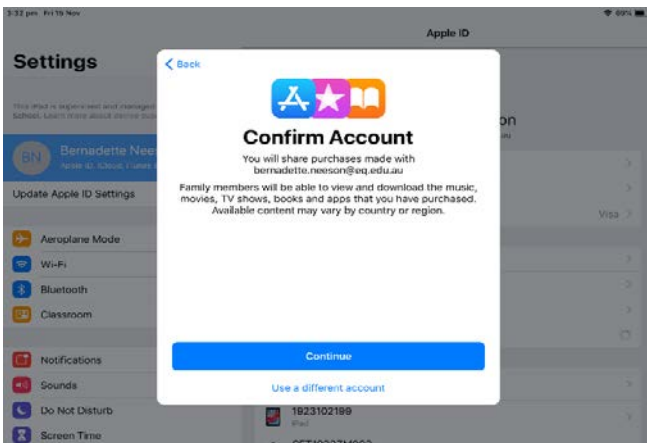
3:32 pm Fri 15 Nov

Settings

This iPad is supervised and managed by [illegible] School. Learn more about device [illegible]

BN Bernadette Nee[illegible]
Apple ID, iCloud, iTunes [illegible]

Update Apple ID Settings

Aeroplane Mode
Wi-Fi
Bluetooth
Classroom

Notifications
Sounds
Do Not Disturb
Screen Time

Apple ID

< Back

Confirm Account

You will share purchases made with bernadette.neeson@eq.edu.au

Family members will be able to view and download the music, movies, TV shows, books and apps that you have purchased. Available content may vary by country or region.

Continue

Use a different account

Visa

1923102199
iPad